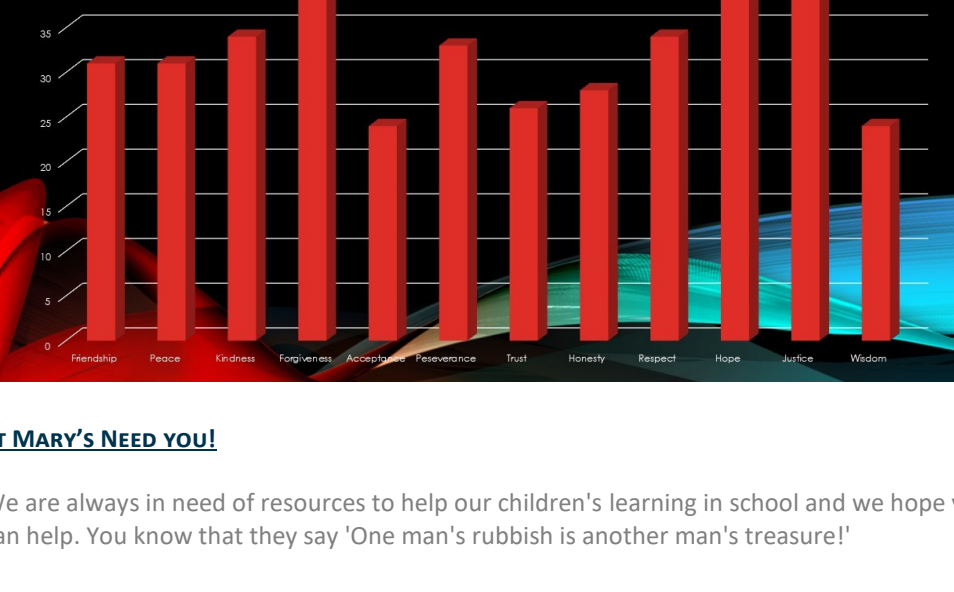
35
30
25
20
15
10
5
0

Friendship Peace Kindness Forgiveness Acceptance Peseverance Trust Honesty Respect Hope Justice Wisdom

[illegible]T MARY'S NEED YOU!

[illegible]e are always in need of resources to help our children's learning in school and we hope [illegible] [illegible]an help. You know that they say 'One man's rubbish is another man's treasure!'